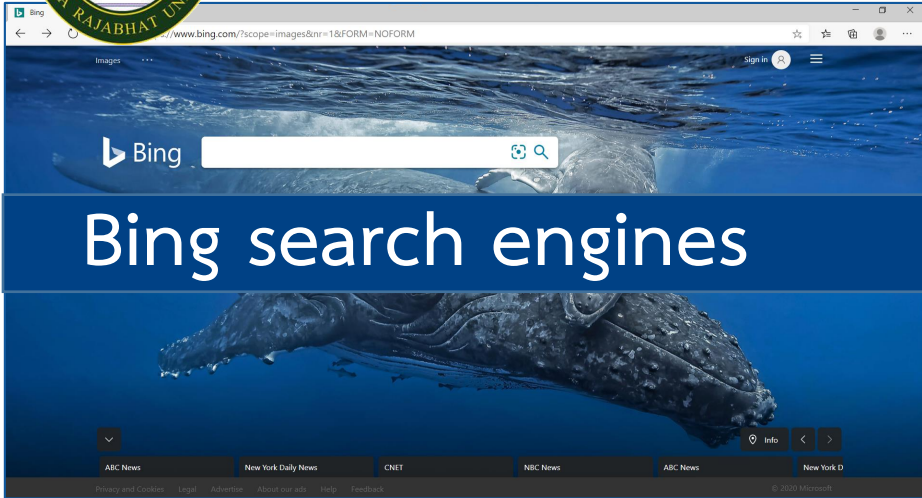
Bing
RAJABHAT UN
://www.bing.com/?scope=images&nr=1&FORM=NOFORM

Images ···

Sign in

Bing

Bing search engines

Info

ABC News
New York Daily News
CNET
NBC News
ABC News
New York D

Privacy and Cookies Legal Advertise About our ads Help Feedback
© 2020 Microsoft